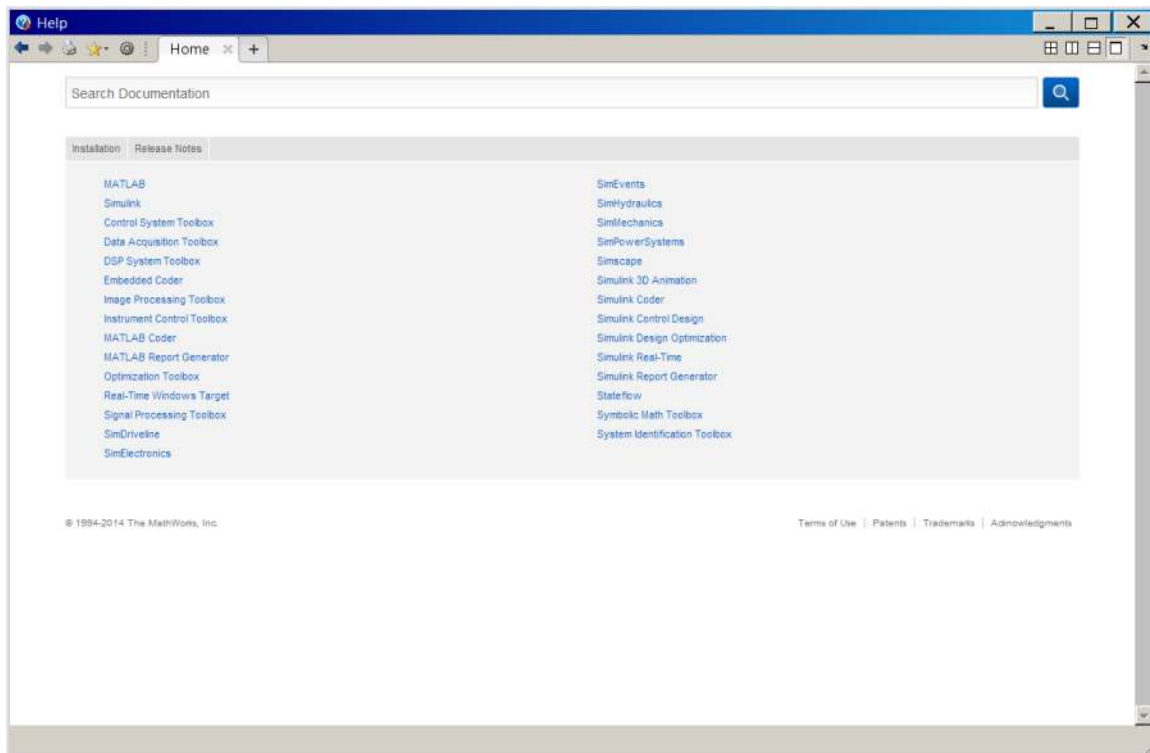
Help

Home

Search Documentation

Installation Release Notes

MATLAB
Simulink
Control System Toolbox
Data Acquisition Toolbox
DSP System Toolbox
Embedded Coder
Image Processing Toolbox
Instrument Control Toolbox
MATLAB Coder
MATLAB Report Generator
Optimization Toolbox
Real-Time Windows Target
Signal Processing Toolbox
SimDriveline
SimElectronics

SimEvents
SimHydraulics
SimMechanics
SimPowerSystems
Simscape
Simulink 3D Animation
Simulink Coder
Simulink Control Design
Simulink Design Optimization
Simulink Real-Time
Simulink Report Generator
Stateflow
Symbolic Math Toolbox
System Identification Toolbox

© 1994-2014 The MathWorks, Inc.

Terms of Use | Patents | Trademarks | Acknowledgments